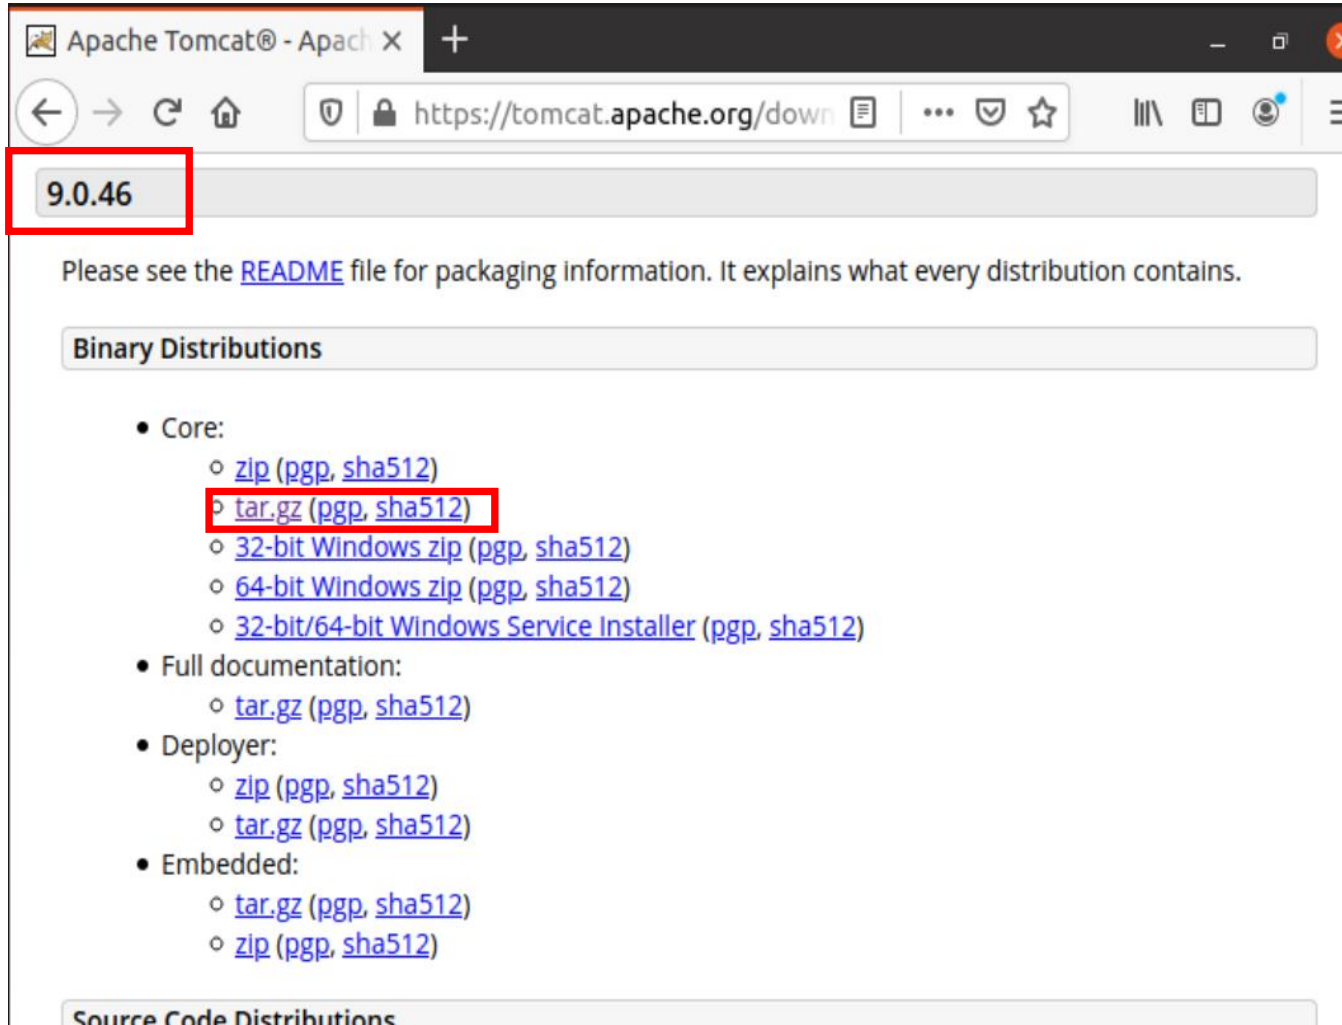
Apache Tomcat® - Apach ×

https://tomcat.apache.org/down

9.0.46

Please see the README file for packaging information. It explains what every distribution contains.

Binary Distributions

- Core:
  - zip (pgp, sha512)
  - tar.gz (pgp, sha512)
  - 32-bit Windows zip (pgp, sha512)
  - 64-bit Windows zip (pgp, sha512)
  - 32-bit/64-bit Windows Service Installer (pgp, sha512)
- Full documentation:
  - tar.gz (pgp, sha512)
- Deployer:
  - zip (pgp, sha512)
  - tar.gz (pgp, sha512)
- Embedded:
  - tar.gz (pgp, sha512)
  - zip (pgp, sha512)

Source Code Distributions